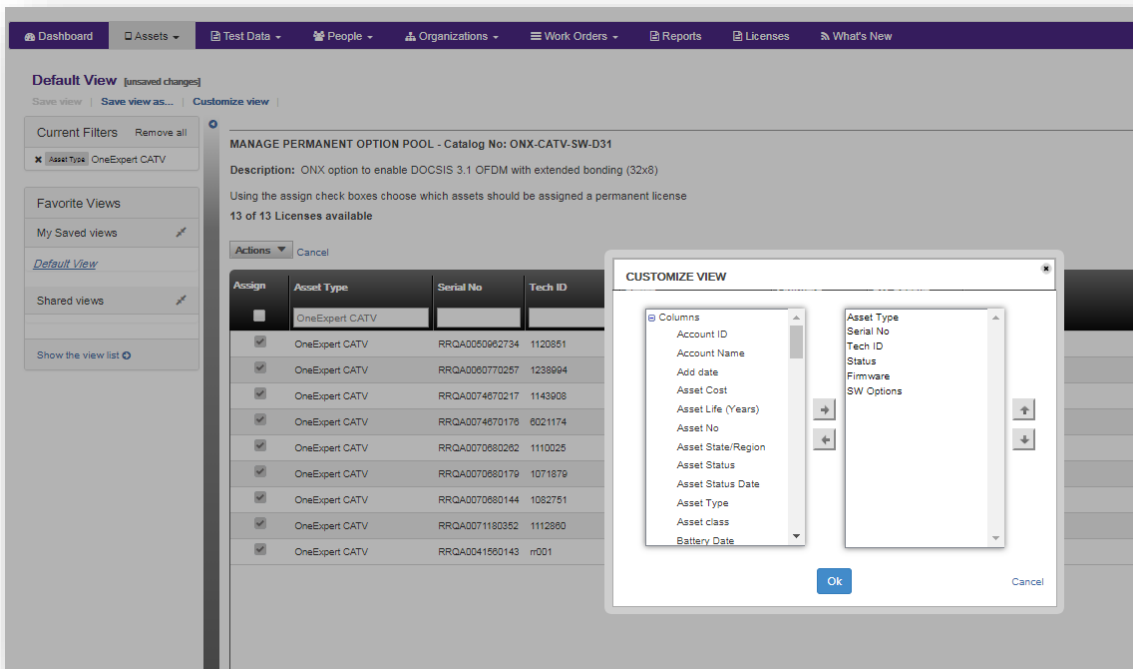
Dashboard | Assets | Test Data | People | Organizations | Work Orders | Reports | Licenses | What's New

Default View [unsaved changes]

Save view | Save view as... | Customize view |

Current Filters Remove all

× Asset Type OneExpert CATV

Favorite Views

My Saved views

Default View

Shared views

Show the view list

MANAGE PERMANENT OPTION POOL - Catalog No: ONX-CATV-SW-D31

Description: ONX option to enable DOCSIS 3.1 OFDM with extended bonding (32x8)

Using the assign check boxes choose which assets should be assigned a permanent license

13 of 13 Licenses available

Actions Cancel

| Assign | Asset Type | Serial No | Tech ID |
|---|---|---|---|
| | OneExpert CATV | | |
| | OneExpert CATV | RRQA0050962734 | 1120851 |
| | OneExpert CATV | RRQA0060770257 | 1238994 |
| | OneExpert CATV | RRQA0074670217 | 1143908 |
| | OneExpert CATV | RRQA0074670176 | 6021174 |
| | OneExpert CATV | RRQA0070680262 | 1110025 |
| | OneExpert CATV | RRQA0070680179 | 1071879 |
| | OneExpert CATV | RRQA0070680144 | 1082751 |
| | OneExpert CATV | RRQA0071180352 | 1112860 |
| | OneExpert CATV | RRQA0041560143 | rr001 |

CUSTOMIZE VIEW

Columns
Account ID
Account Name
Add date
Asset Cost
Asset Life (Years)
Asset No
Asset State/Region
Asset Status
Asset Status Date
Asset Type
Asset class
Battery Date

Asset Type
Serial No
Tech ID
Status
Firmware
SW Options

Ok

Cancel